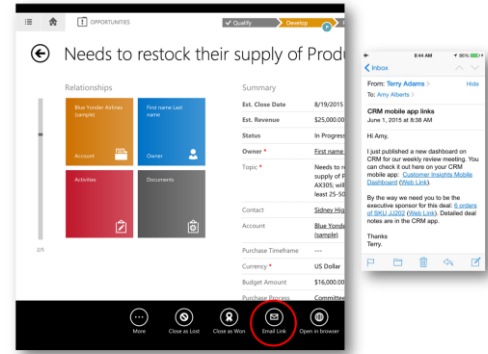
OPPORTUNITIES

Qualify

Develop

Needs to restock their supply of Produ

Relationships

Blue Yonder Airlines (sample)

Account

First name Last name

Owner

Activities

Documents

2/5

Summary

| | |
|---|---|
| Est. Close Date | 8/19/2015 |
| Est. Revenue | $25,000.00 |
| Status | In Progress |
| Owner * | First name |
| Topic * | Needs to re supply of P AX305, will least 25-50 |
| Contact | Sidney Hig |
| Account | Blue Yonder (sample) |
| Purchase Timeframe | --- |
| Currency * | US Dollar |
| Budget Amount | $16,000.00 |
| Purchase Process | Committee |

More

Close as Lost

Close as Won

Email Link

Open in browser

8:44 AM

Inbox

From: Terry Adams

Hide

To: Amy Alberts

CRM mobile app links

June 1, 2015 at 8:38 AM

Hi Amy,

I just published a new dashboard on CRM for our weekly review meeting. You can check it out here on your CRM mobile app: Customer Insights Mobile Dashboard (Web Link).

By the way we need you to be the executive sponsor for this deal: 6 orders of SKU JJ202 (Web Link). Detailed deal notes are in the CRM app.

Thanks
Terry.